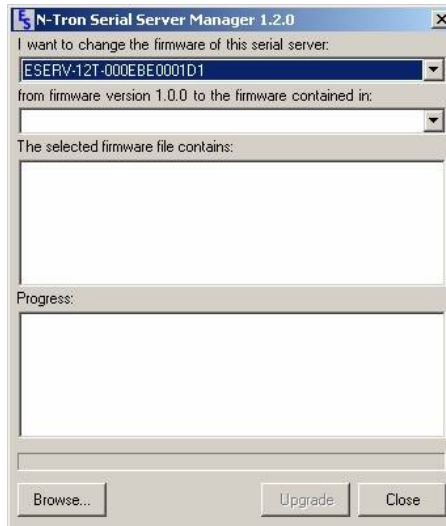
N-Tron Serial Server Manager 1.2.0

I want to change the firmware of this serial server:

ESERV-12T-000EBE0001D1

from firmware version 1.0.0 to the firmware contained in:

The selected firmware file contains:

Progress:

Browse...

Upgrade

Close